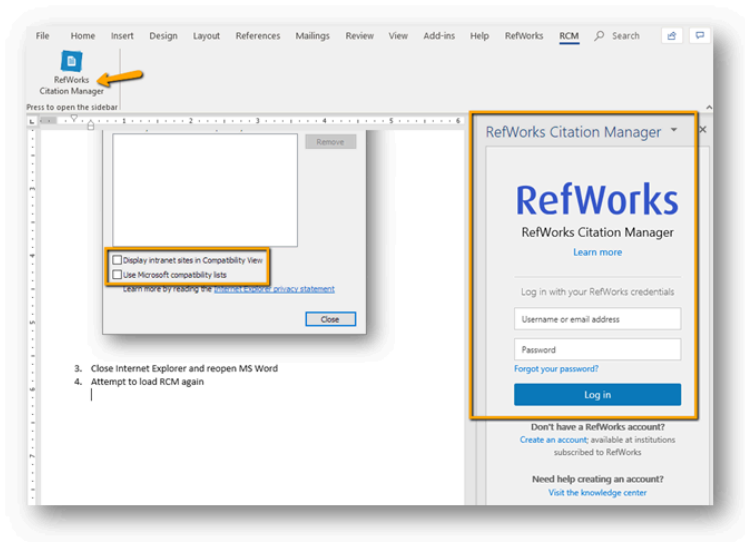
File Home Insert Design Layout References Mailings Review View Add-ins Help RefWorks RCM Search

RefWorks Citation Manager

Press to open the sidebar

Remove

Display intranet sites in Compatibility View

Use Microsoft compatibility lists

Learn more by reading the Internet Explorer privacy statement

Close

3. Close Internet Explorer and reopen MS Word
4. Attempt to load RCM again

RefWorks Citation Manager

RefWorks

RefWorks Citation Manager

Learn more

Log in with your RefWorks credentials

Username or email address

Password

Forgot your password?

Log in

Don't have a RefWorks account?

Create an account; available at institutions subscribed to RefWorks

Need help creating an account?

Visit the knowledge center